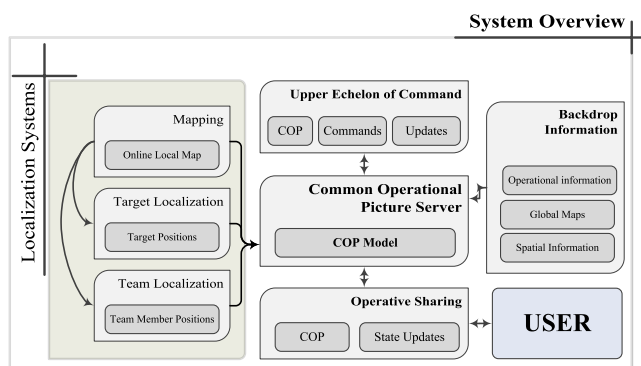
System Overview

Localization Systems

Mapping

Online Local Map

Target Localization

Target Positions

Team Localization

Team Member Positions

Upper Echelon of Command

COP

Commands

Updates

Common Operational Picture Server

COP Model

Operative Sharing

COP

State Updates

Backdrop Information

Operational information

Global Maps

Spatial Information

USER